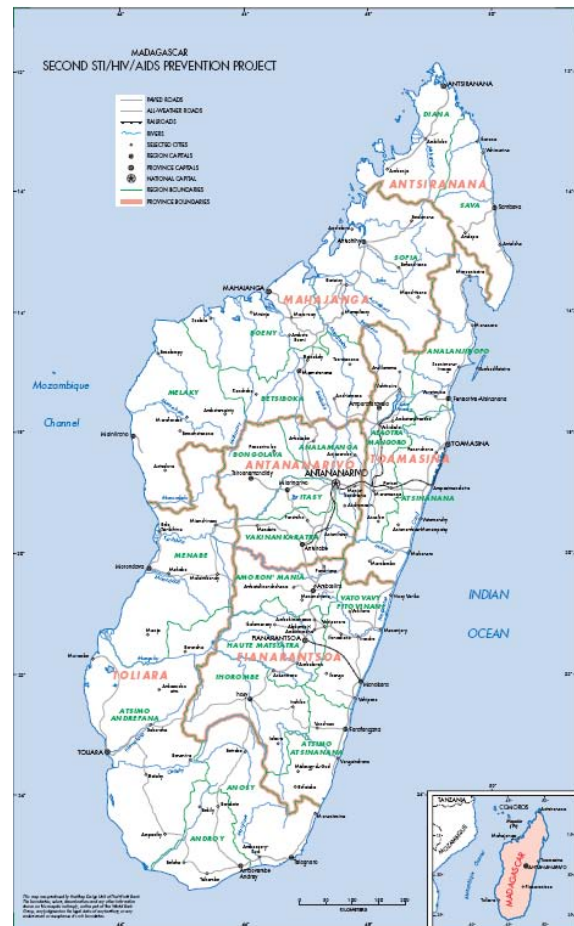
MADAGASCAR
SECOND STI/HIV/AIDS PREVENTION PROJECT

PAVED ROADS
ALL-WEATHER ROADS
RAILROADS
RIVERS
SELECTED CITIES
REGION CAPITALS
PROVINCE CAPITALS
NATIONAL CAPITAL
REGION BOUNDARIES
PROVINCE BOUNDARIES

ANTSIRANANA
DIANA
ANTSIRANANA
SAVA
SOFIA
MAHAJANGA
MAHAJANGA
BOENY
ANALANJIROFO
Mozambique Channel
MELAKY
BETSIBOKA
ALAOTRA MANGORO
ANALAMANGA
TOAMASINA
BONGOLAVA
ANTANANARIVO
TOAMASINA
ANTANANARIVO
ITASY
ATSINANANA
VAKINANKARATRA
MENABE
AMORON' MANIA
VATO VAVY FITO VINANY
INDIAN OCEAN
FIANARANTSOA
HAUTE MATSIATRA
FIANARANTSOA
TOLIARA
IHOROMBE
ATSIMO ANDREFANA
TOLIARA
ATSIMO ATSINANANA
ANOSY
ANDROY

TANZANIA
COMOROS
MOZAMBIQUE
MADAGASCAR

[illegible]